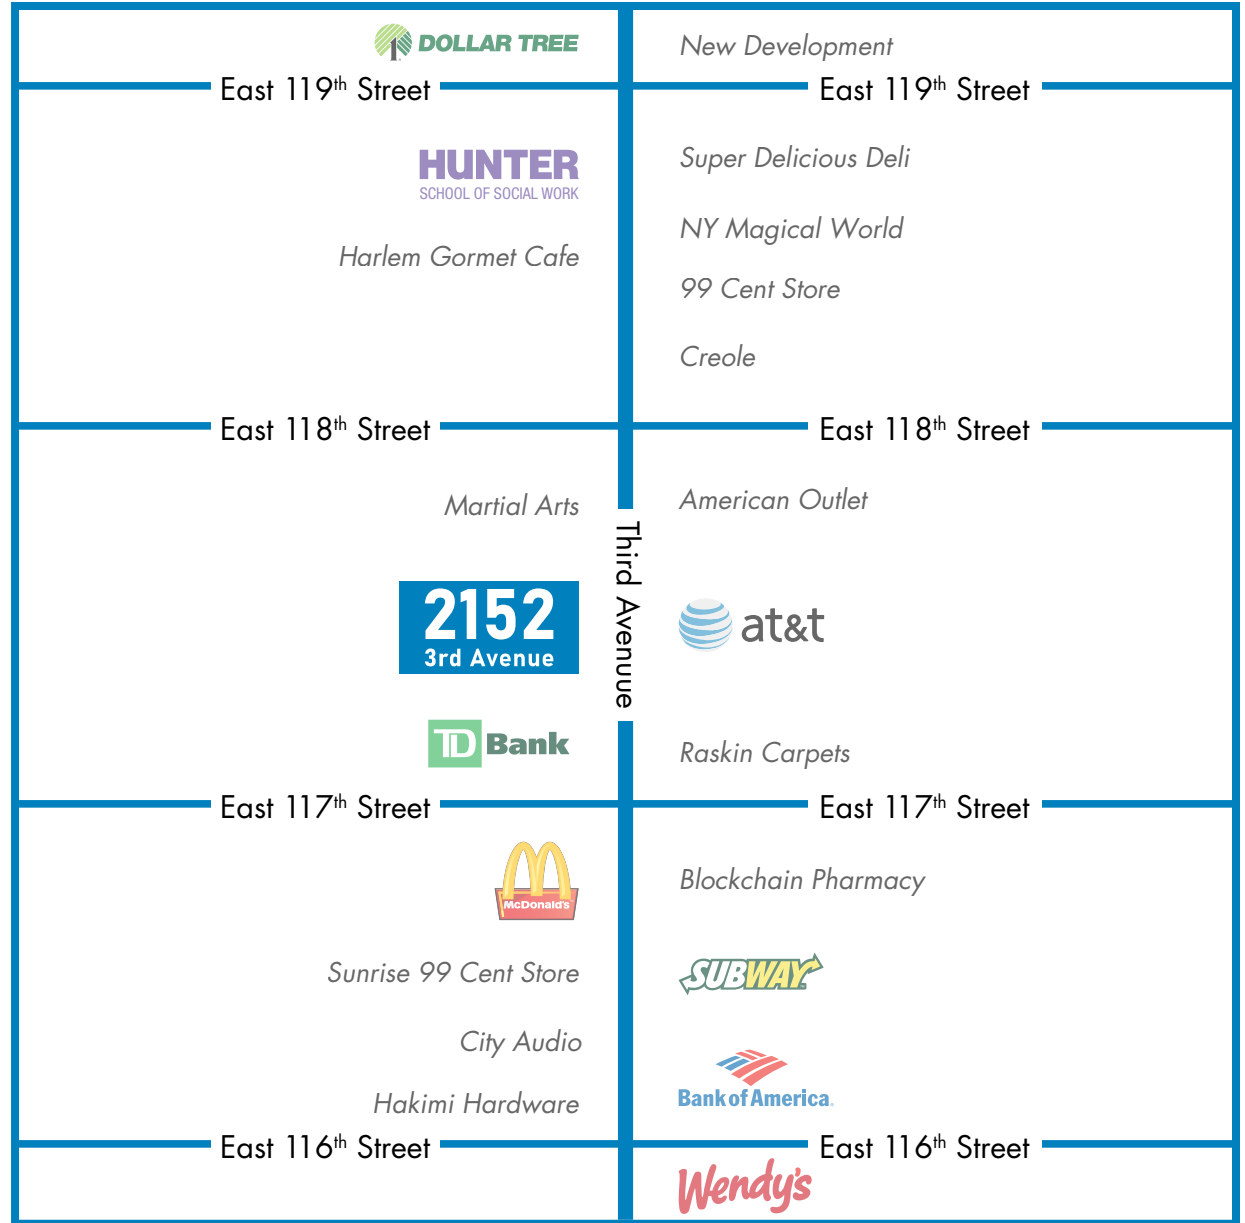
DOLLAR TREE

New Development

East 119$^{th}$ Street

East 119$^{th}$ Street

HUNTER
SCHOOL OF SOCIAL WORK

Harlem Gormet Cafe

Super Delicious Deli

NY Magical World

99 Cent Store

Creole

East 118$^{th}$ Street

East 118$^{th}$ Street

Martial Arts

2152
3rd Avenue

TD Bank

Third Avenue

American Outlet

at&t

Raskin Carpets

East 117$^{th}$ Street

East 117$^{th}$ Street

McDonald's

Sunrise 99 Cent Store

City Audio

Hakimi Hardware

Blockchain Pharmacy

SUBWAY

Bank of America

East 116$^{th}$ Street

East 116$^{th}$ Street

Wendy's